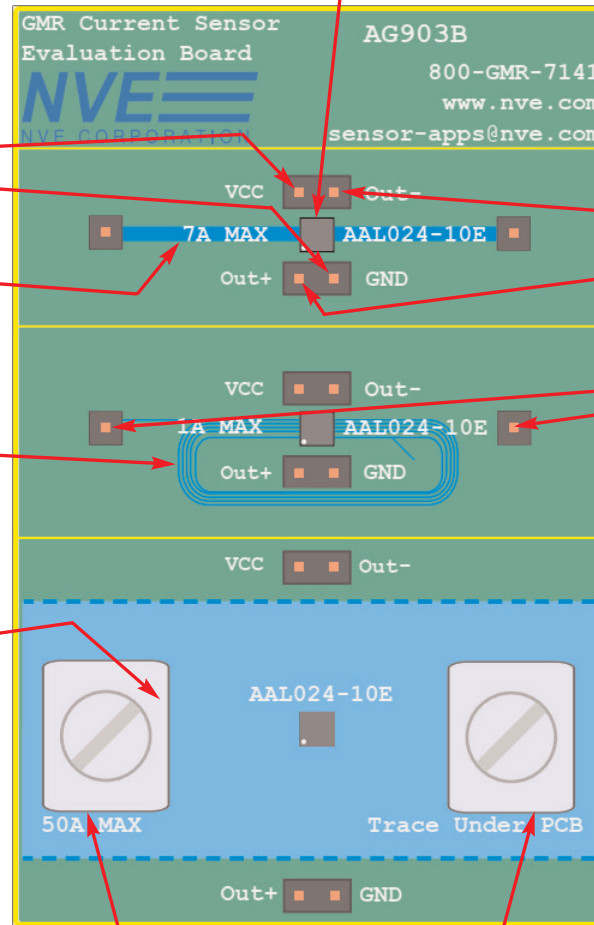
GMR Current Sensor
Evaluation Board

NVE
NVE CORPORATION

AG903B

800-GMR-7141
www.nve.com
sensor-apps@nve.com

VCC
Out-
7A MAX
AAL024-10E
Out+
GND

VCC
Out-
1A MAX
AAL024-10E
Out+
GND

VCC
Out-

AAL024-10E

50A MAX
Trace Under PCB

Out+
GND